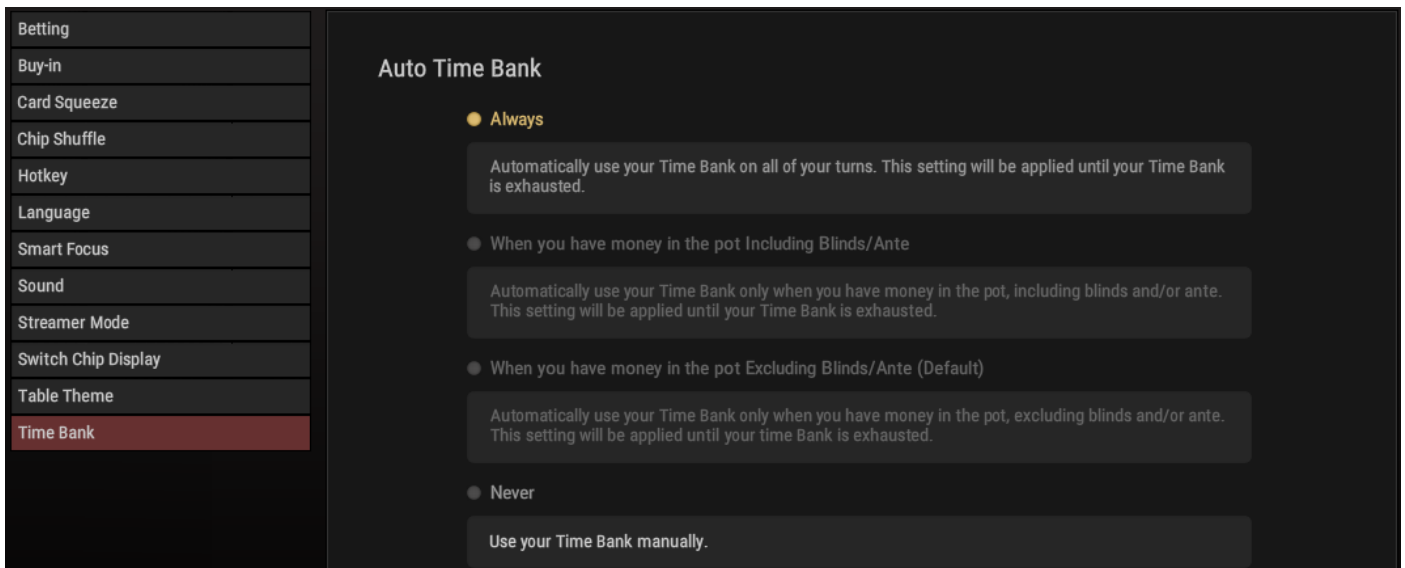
Betting
Buy-in
Card Squeeze
Chip Shuffle
Hotkey
Language
Smart Focus
Sound
Streamer Mode
Switch Chip Display
Table Theme
Time Bank

Auto Time Bank

Always

Automatically use your Time Bank on all of your turns. This setting will be applied until your Time Bank is exhausted.

When you have money in the pot Including Blinds/Ante

Automatically use your Time Bank only when you have money in the pot, including blinds and/or ante. This setting will be applied until your Time Bank is exhausted.

When you have money in the pot Excluding Blinds/Ante (Default)

Automatically use your Time Bank only when you have money in the pot, excluding blinds and/or ante. This setting will be applied until your time Bank is exhausted.

Never

Use your Time Bank manually.